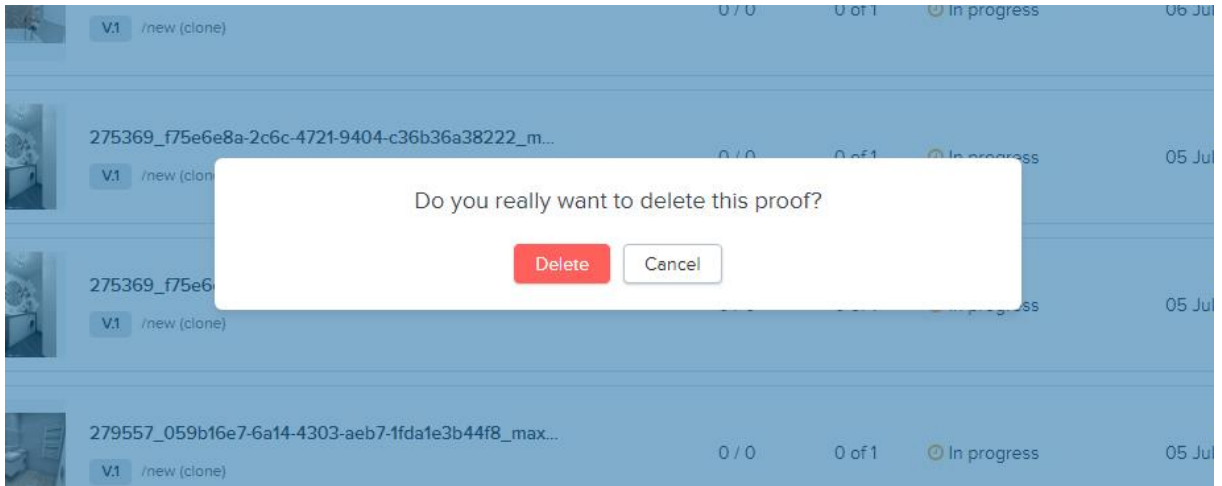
V.1 /new (clone) 0 / 0 0 of 1 In progress 06 Jul

275369_f75e6e8a-2c6c-4721-9404-c36b36a38222_m...
V.1 /new (clon 0 / 0 0 of 1 In progress 05 Jul

Do you really want to delete this proof?

Delete Cancel

275369_f75e6
V.1 /new (clone) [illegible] progress 05 Jul

279557_059b16e7-6a14-4303-aeb7-1fda1e3b44f8_max...
V.1 /new (clone) 0 / 0 0 of 1 In progress 05 Jul